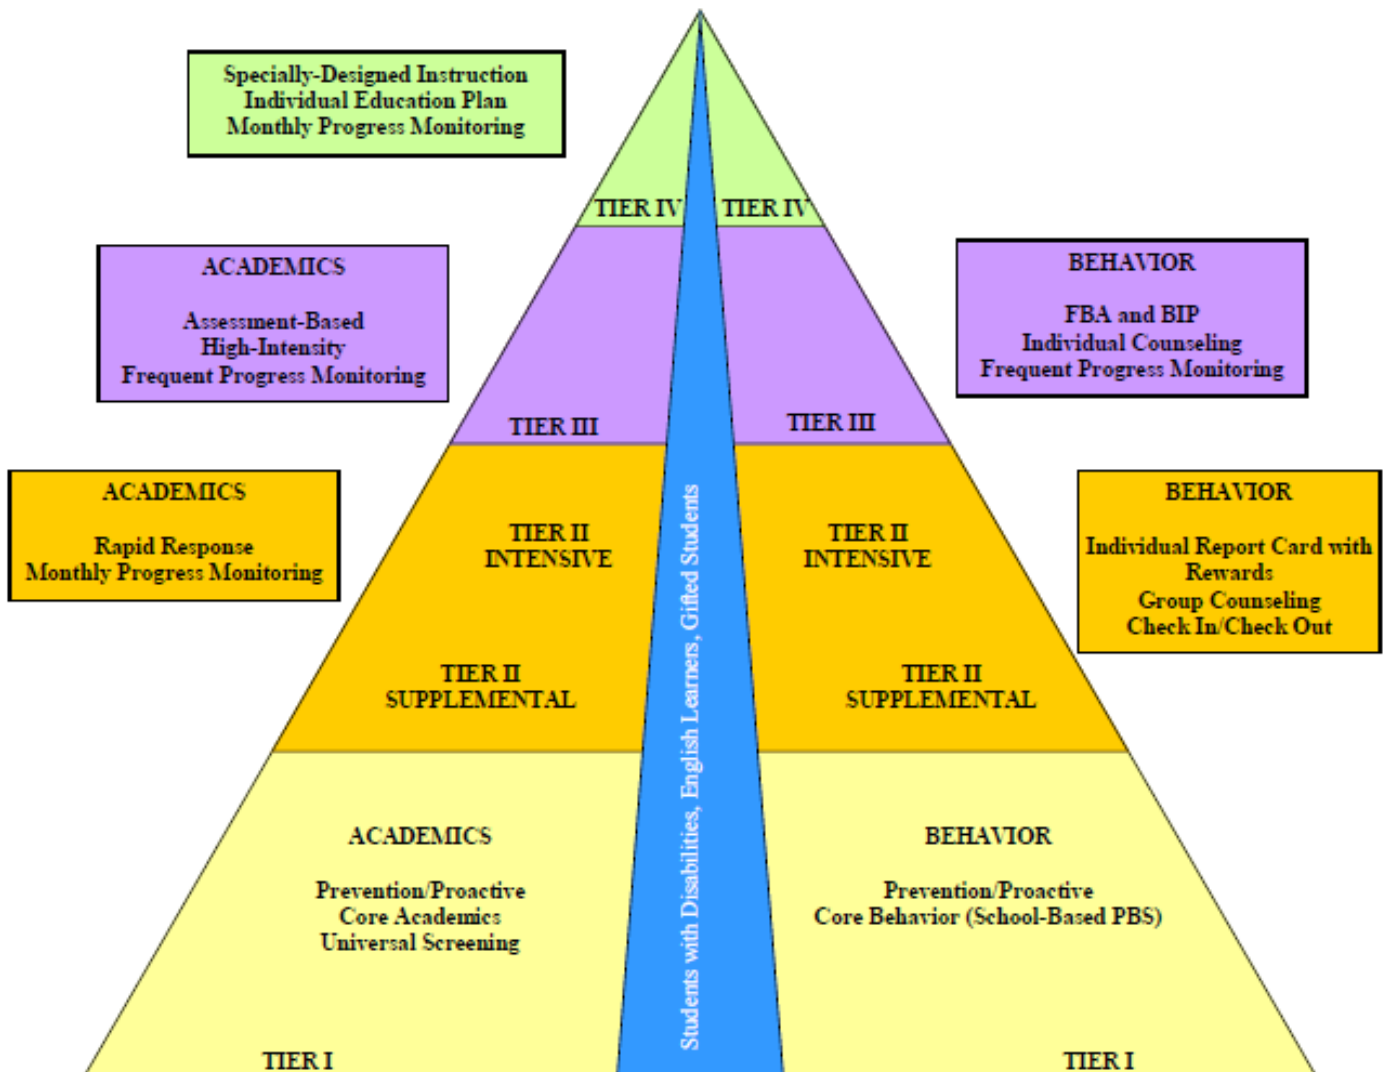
Specially-Designed Instruction
Individual Education Plan
Monthly Progress Monitoring

TIER IV

TIER IV

ACADEMICS

Assessment-Based
High-Intensity
Frequent Progress Monitoring

BEHAVIOR

FBA and BIP
Individual Counseling
Frequent Progress Monitoring

TIER III

TIER III

ACADEMICS

Rapid Response
Monthly Progress Monitoring

TIER II
INTENSIVE

TIER II
INTENSIVE

BEHAVIOR

Individual Report Card with Rewards
Group Counseling
Check In/Check Out

TIER II
SUPPLEMENTAL

TIER II
SUPPLEMENTAL

Students with Disabilities, English Learners, Gifted Students

ACADEMICS

Prevention/Proactive
Core Academics
Universal Screening

BEHAVIOR

Prevention/Proactive
Core Behavior (School-Based PBS)

TIER I

TIER I